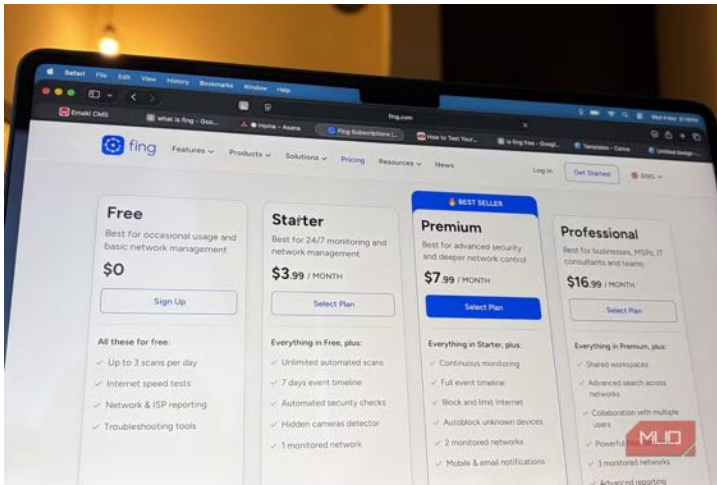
Safari File Edit View History Bookmarks Window Help

fing.com

Emaki CMS | what is fing - Goo... | Home - Asana | Fing Subscriptions | How to Test Your... | is fing free - Googl... | Templates - Canva | Untitled design

fing Features Products Solutions Pricing Resources News Log in Get Started ENG

Free
Best for occasional usage and basic network management
$0
Sign Up
All these for free:
Up to 3 scans per day
Internet speed tests
Network & ISP reporting
Troubleshooting tools

Starter
Best for 24/7 monitoring and network management
$3.99 / MONTH
Select Plan
Everything in Free, plus:
Unlimited automated scans
7 days event timeline
Automated security checks
Hidden cameras detector
1 monitored network

BEST SELLER
Premium
Best for advanced security and deeper network control
$7.99 / MONTH
Select Plan
Everything in Starter, plus:
Continuous monitoring
Full event timeline
Block and limit Internet
Autoblock unknown devices
2 monitored networks
Mobile & email notifications

Professional
Best for businesses, MSPs, IT consultants and teams
$16.99 / MONTH
Select Plan
Everything in Premium, plus:
Shared workspaces
Advanced search across networks
Collaboration with multiple users
Powerful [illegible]
3 monitored networks
Advanced reporting

MUO